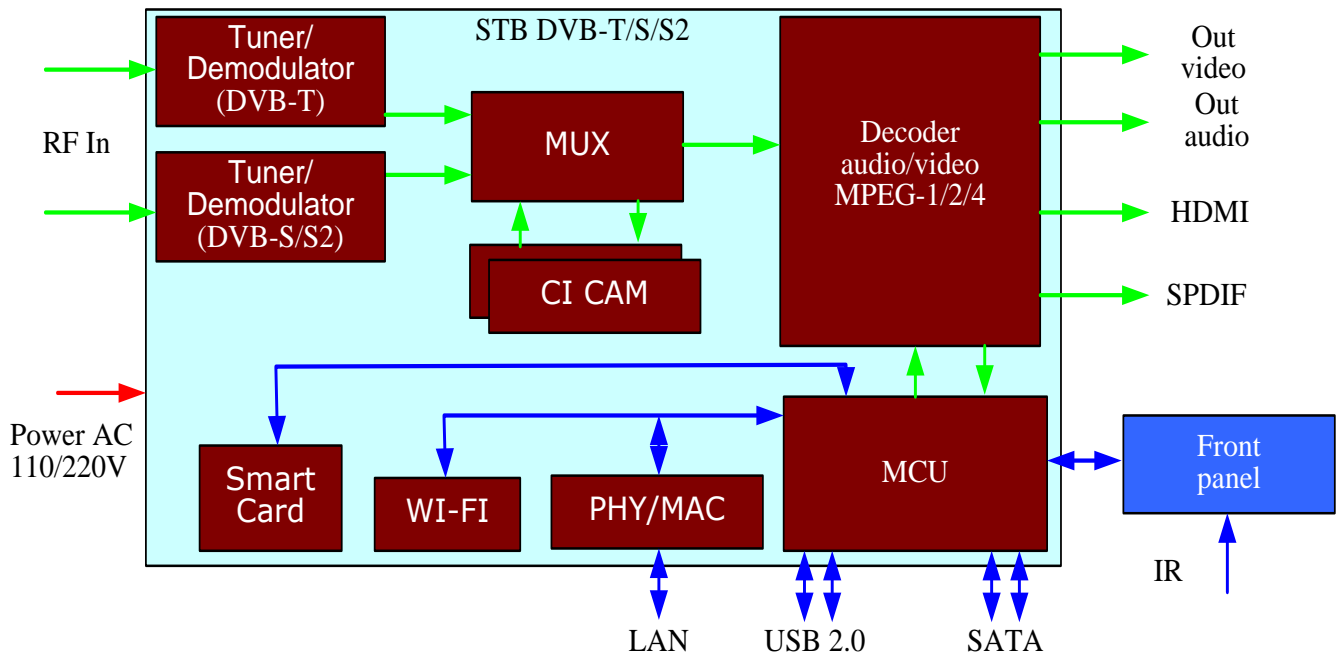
STB DVB-T/S/S2

RF In

Tuner/ Demodulator (DVB-T)

Tuner/ Demodulator (DVB-S/S2)

MUX

CI CAM

Decoder audio/video MPEG-1/2/4

Out video

Out audio

HDMI

SPDIF

Power AC 110/220V

Smart Card

WI-FI

PHY/MAC

MCU

Front panel

IR

LAN

USB 2.0

SATA